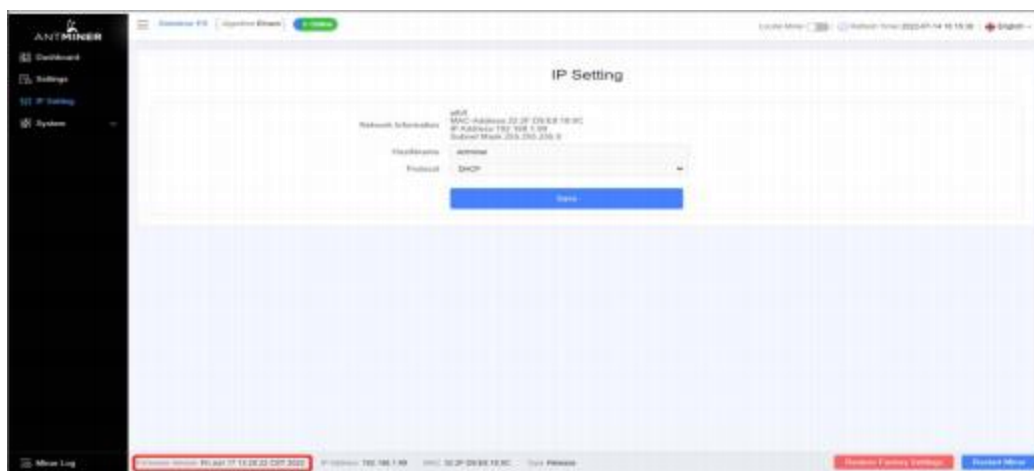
ANTMINER

Dashboard

Settings

IP Setting

System

Antminer E9 | Algorithm Etash | Online

Locate Miner | Refresh Time 2022-07-14 10:15:36 | English

IP Setting

Network Information
eth0
MAC Address 22:2F:D9:E8:19:9C
IP Address 192.168.1.99
Subnet Mask 255.255.255.0

Hostname
Antminer

Protocol
DHCP

Save

Miner Log

Firmware Version Fri Jun 17 13:28:22 CST 2022

IP Address 192.168.1.99

MAC 22:2F:D9:E8:19:9C

Type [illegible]

Restore Factory Settings

Restart Miner